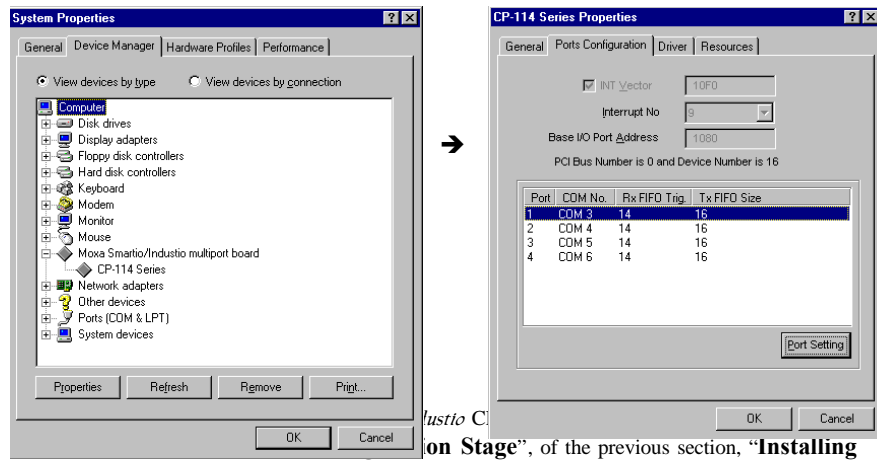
System Properties

General | Device Manager | Hardware Profiles | Performance

View devices by type    View devices by connection

Computer
Disk drives
Display adapters
Floppy disk controllers
Hard disk controllers
Keyboard
Modem
Monitor
Mouse
Moxa Smartio/Industio multiport board
CP-114 Series
Network adapters
Other devices
Ports (COM & LPT)
System devices

Properties | Refresh | Remove | Print...

OK | Cancel

CP-114 Series Properties

General | Ports Configuration | Driver | Resources

INT Vector 10F0
Interrupt No 9
Base I/O Port Address 1080
PCI Bus Number is 0 and Device Number is 16

| Port | COM No. | Rx FIFO Trig. | Tx FIFO Size |
|---|---|---|---|
| 1 | COM 3 | 14 | 16 |
| 2 | COM 4 | 14 | 16 |
| 3 | COM 5 | 14 | 16 |
| 4 | COM 6 | 14 | 16 |

Port Setting

OK | Cancel

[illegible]ustio C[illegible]

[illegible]ion Stage", of the previous section, "Installing